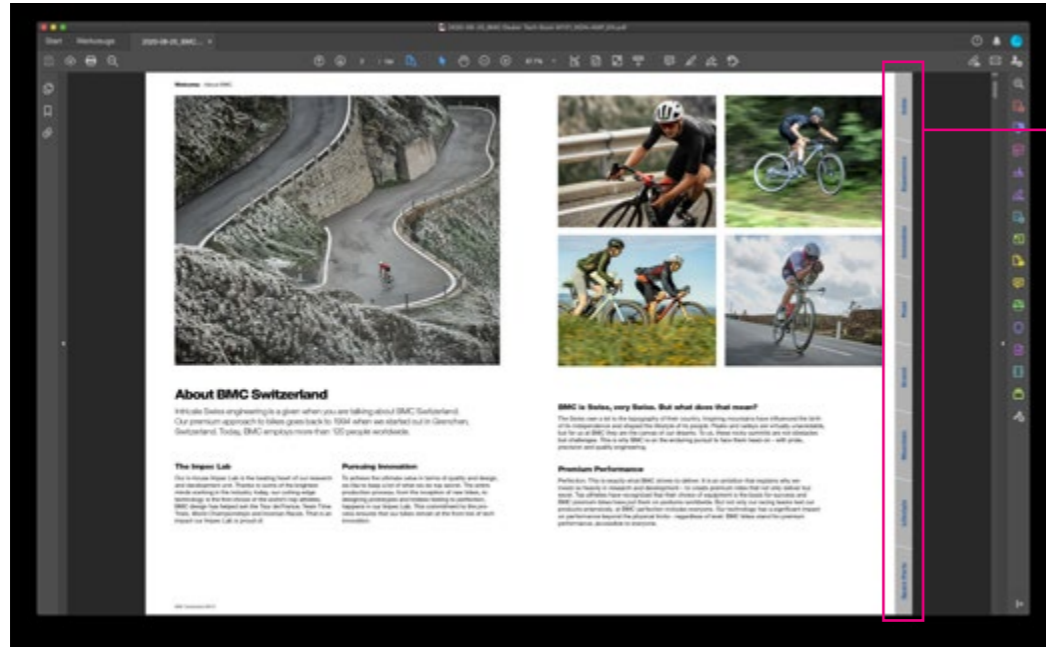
Start Werkzeuge 2020-08-25_BMC... ×

Welcome About BMC

About BMC Switzerland

Intricate Swiss engineering is a given when you are talking about BMC Switzerland. Our premium approach to bikes goes back to 1994 when we started out in Grenchen, Switzerland. Today, BMC employs more than 120 people worldwide.

The Impec Lab

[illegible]

Pursuing Innovation

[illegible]

BMC is Swiss, very Swiss. But what does that mean?

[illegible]

Premium Performance

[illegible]

Index

Road

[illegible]

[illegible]

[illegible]

Mountain

Lifestyle

Spare Parts